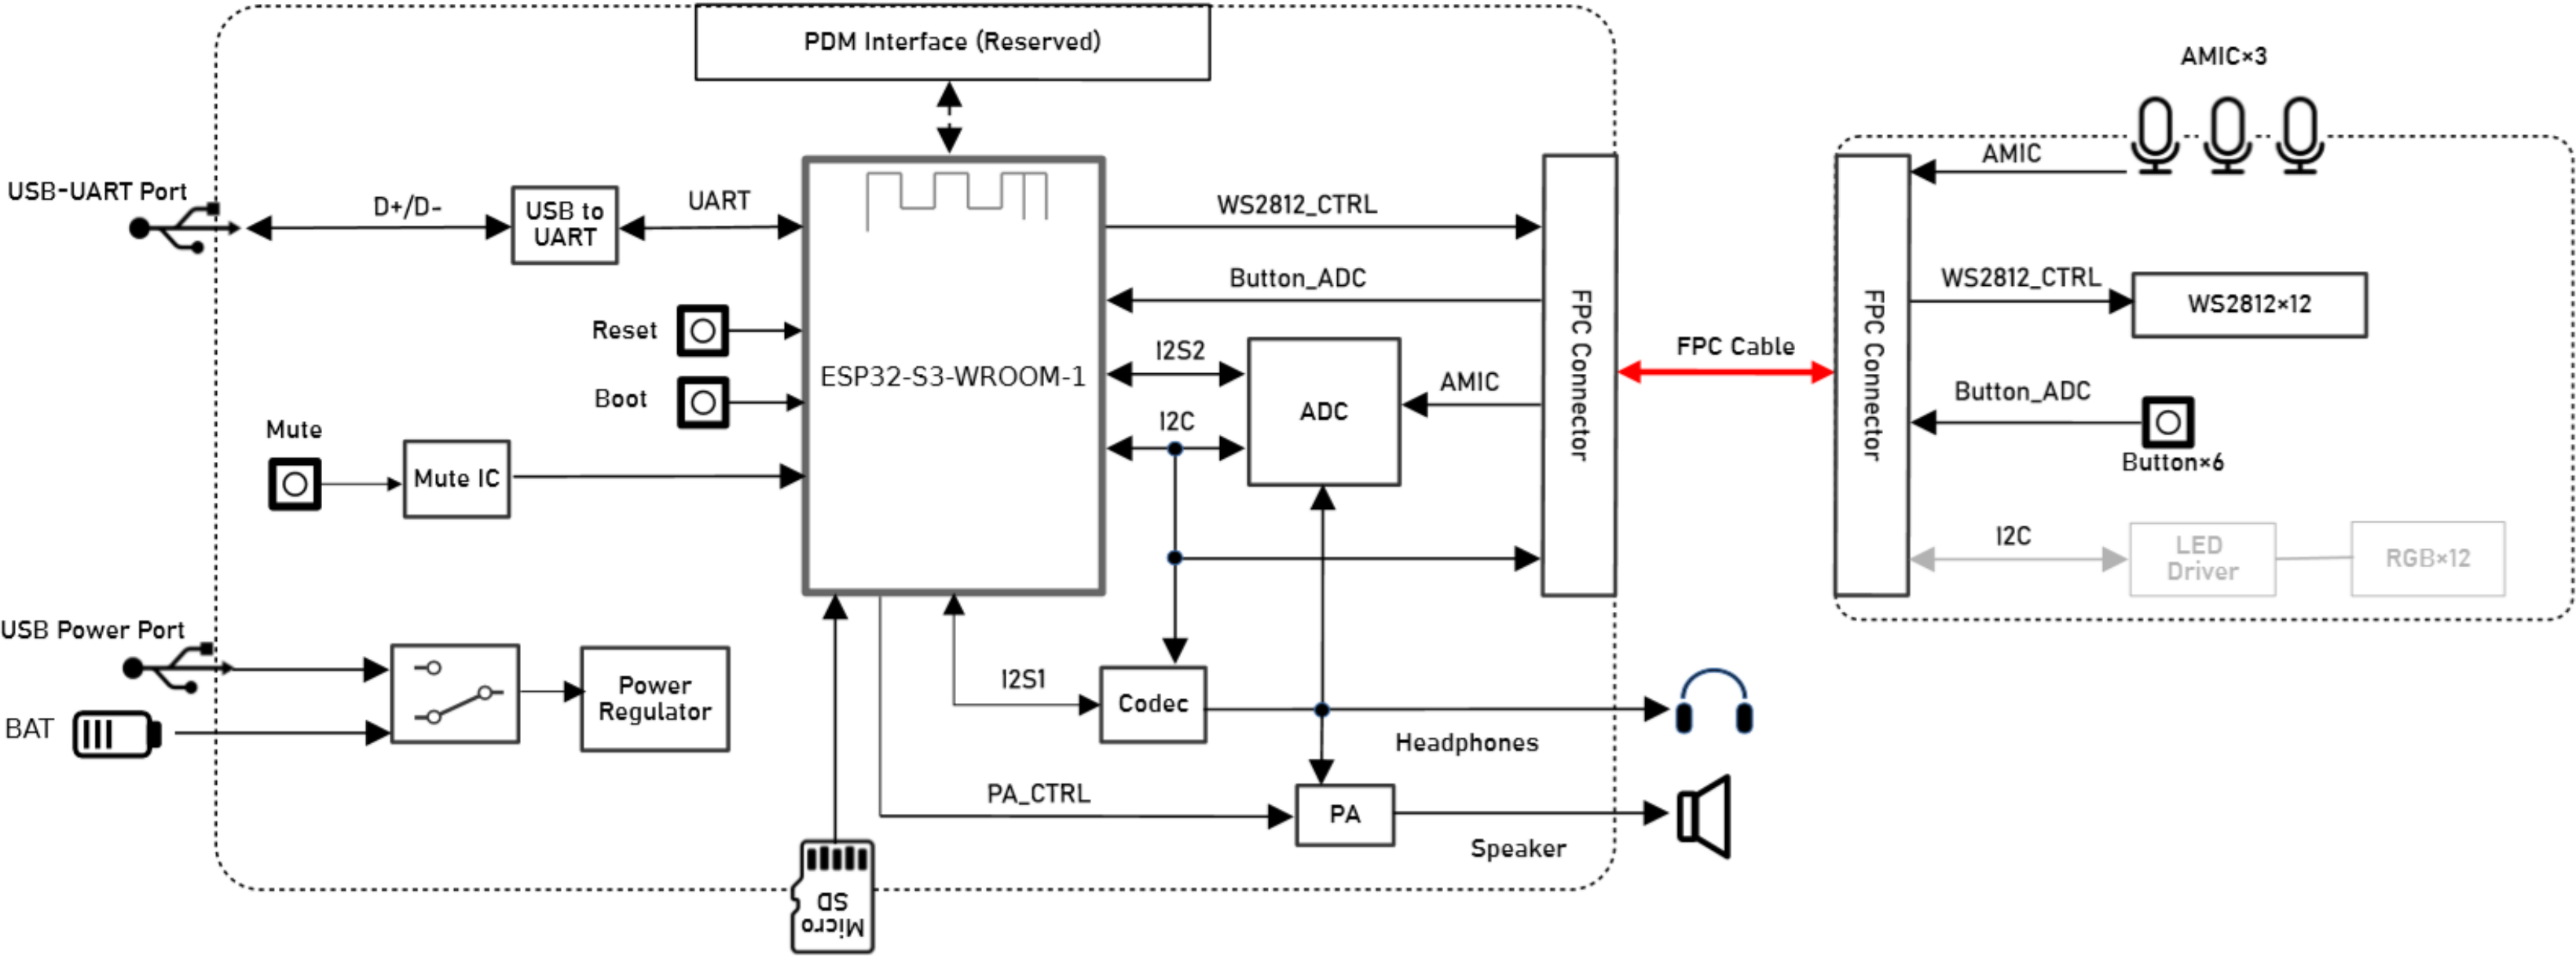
PDM Interface (Reserved)

AMIC×3

USB-UART Port

D+/D-

USB to UART

UART

ESP32-S3-WROOM-1

WS2812_CTRL

Button_ADC

Reset

Boot

I2S2

I2C

ADC

AMIC

FPC Connector

FPC Cable

FPC Connector

AMIC

WS2812_CTRL

WS2812×12

Button_ADC

Button×6

I2C

LED Driver

RGB×12

Mute

Mute IC

USB Power Port

BAT

Power Regulator

I2S1

Codec

Headphones

PA_CTRL

PA

Speaker

Micro SD